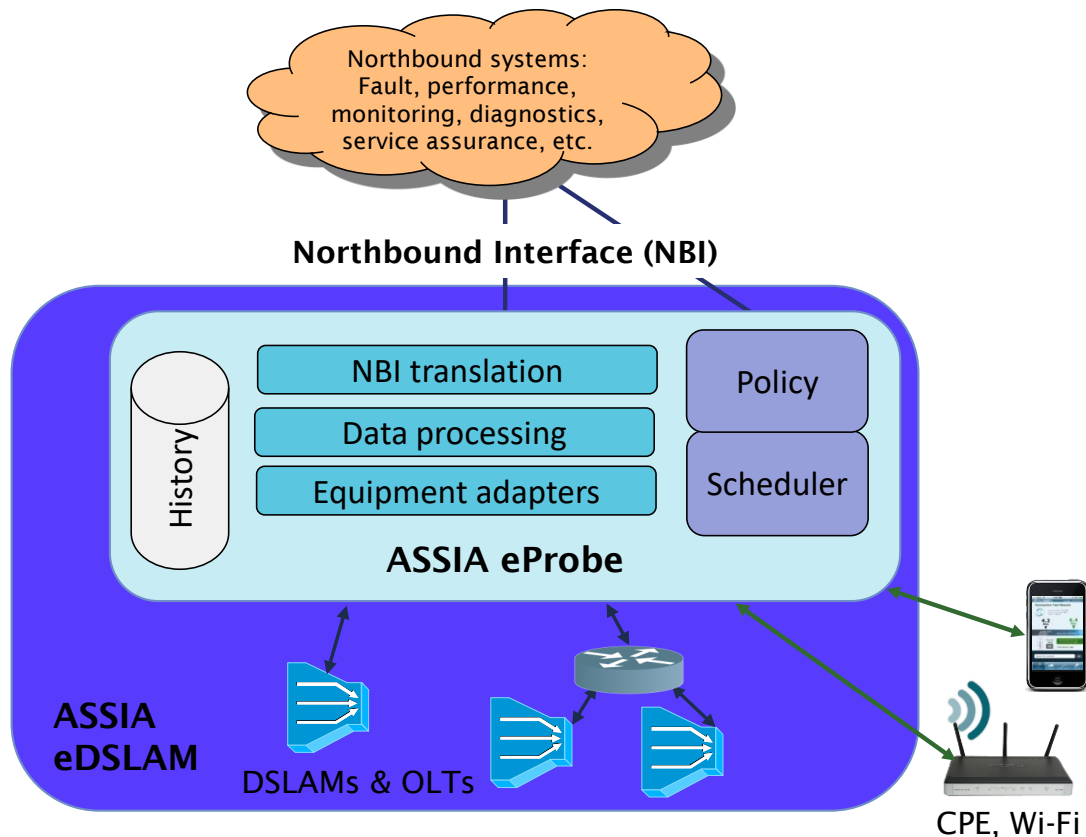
Northbound systems: Fault, performance, monitoring, diagnostics, service assurance, etc.

Northbound Interface (NBI)

History

NBI translation

Data processing

Equipment adapters

Policy

Scheduler

ASSIA eProbe

ASSIA eDSLAM

DSLAMs & OLTs

CPE, Wi-Fi